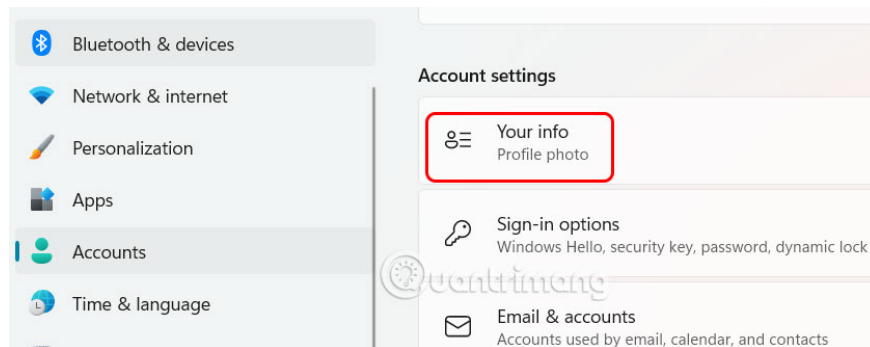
Bluetooth & devices

Network & internet

Personalization

Apps

Accounts

Time & language

Account settings

Your info
Profile photo

Sign-in options
Windows Hello, security key, password, dynamic lock

Quantrimang

Email & accounts
Accounts used by email, calendar, and contacts